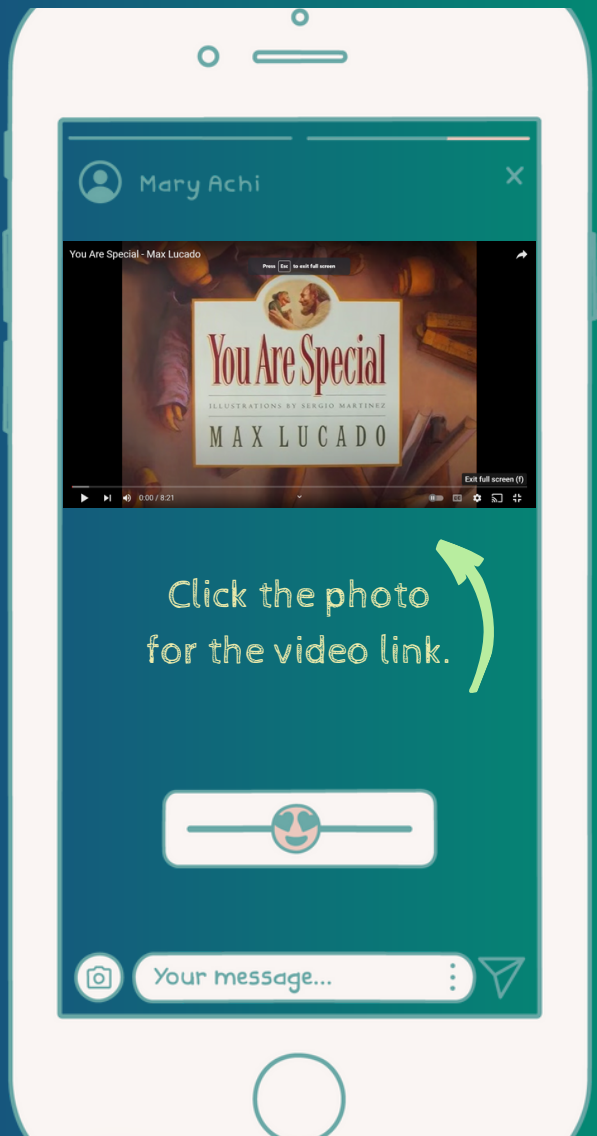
Mary Achi

You Are Special - Max Lucado

Press Esc to exit full screen

You Are Special

ILLUSTRATIONS BY SERGIO MARTINEZ

MAX LUCADO

Exit full screen (f)

0:00 / 8:21

Click the photo for the video link.

Your message...